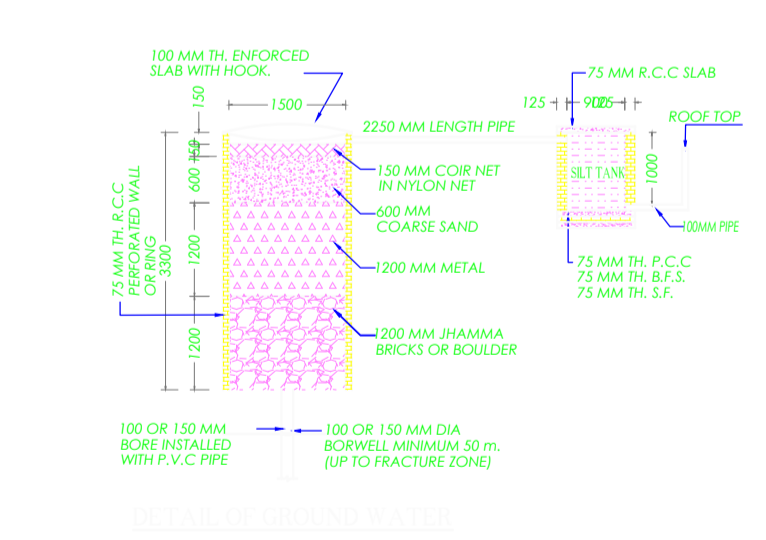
100 MM TH. ENFORCED SLAB WITH HOOK.

1500

150

150

600

1200

1200

3300

75 MM TH. R.C.C PERFORATED WALL OR RING

2250 MM LENGTH PIPE

150 MM COIR NET IN NYLON NET

600 MM COARSE SAND

1200 MM METAL

1200 MM JHAMMA BRICKS OR BOULDER

75 MM R.C.C SLAB

125

900

125

ROOF TOP

SILT TANK

1000

100MM PIPE

75 MM TH. P.C.C
75 MM TH. B.F.S.
75 MM TH. S.F.

100 OR 150 MM BORE INSTALLED WITH P.V.C PIPE

100 OR 150 MM DIA BORWELL MINIMUM 50 m. (UP TO FRACTURE ZONE)

DETAIL OF GROUND WATER